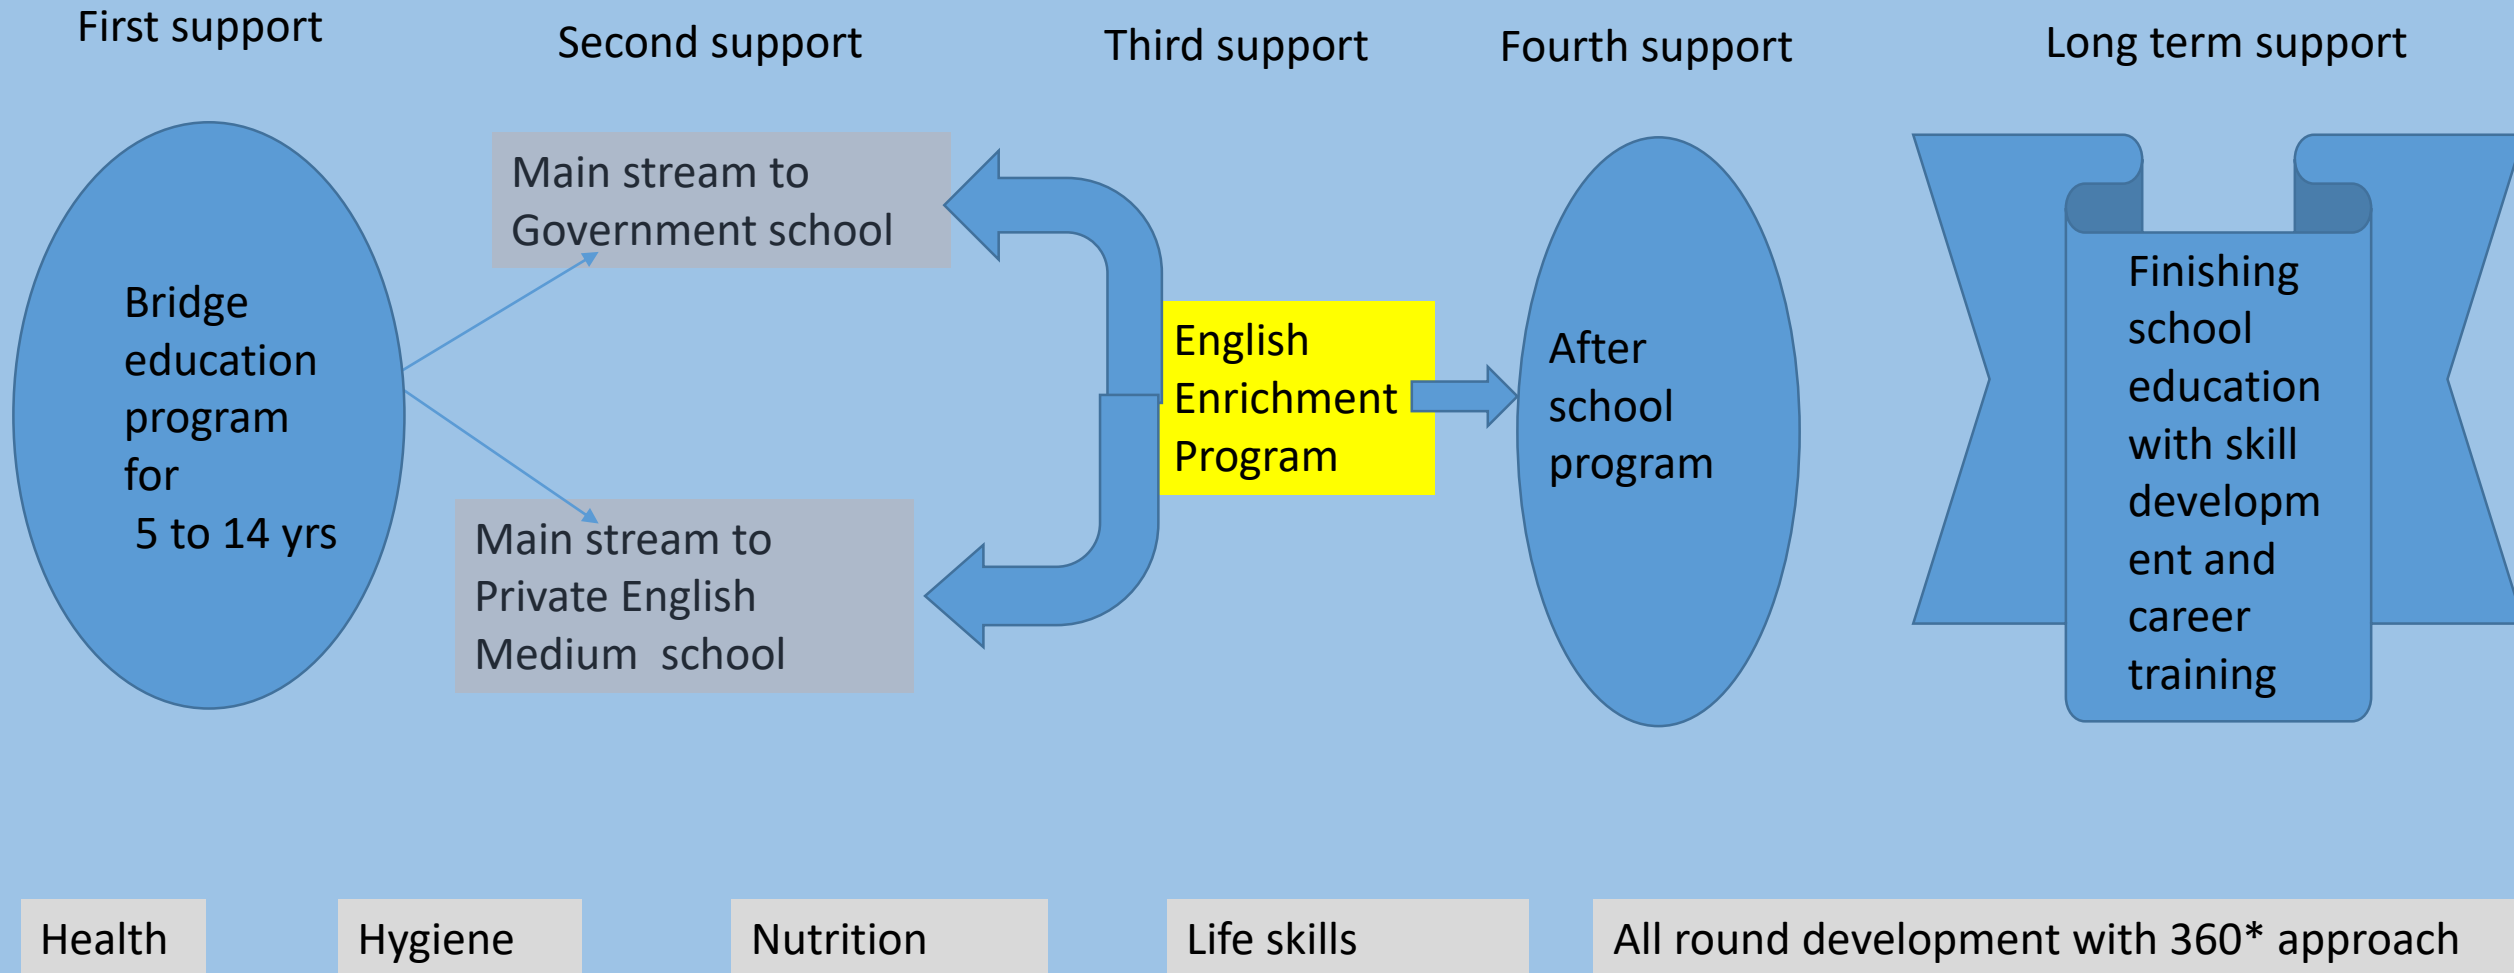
First support

Second support

Third support

Fourth support

Long term support

Bridge education program for 5 to 14 yrs

Main stream to Government school

Main stream to Private English Medium school

English Enrichment Program

After school program

Finishing school education with skill development and career training

Health

Hygiene

Nutrition

Life skills

All round development with 360* approach